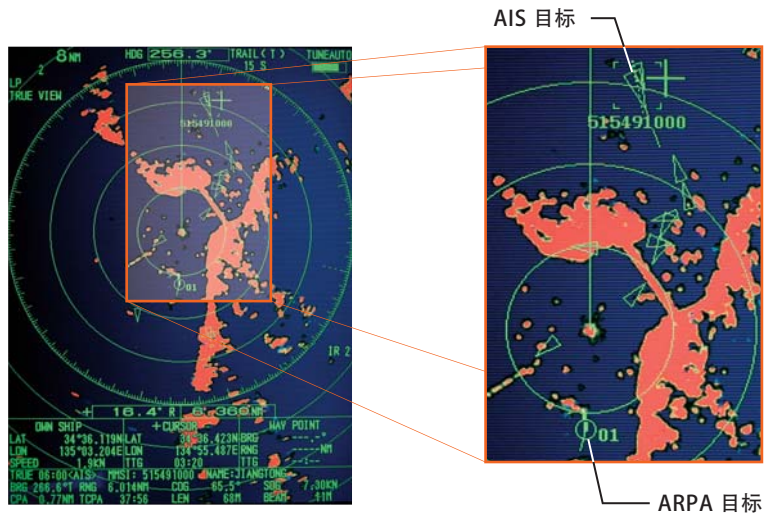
AIS 目标

8NM
LP
TRUE VIEW
HDG 256.3°
TRAIL(T) 15 S
TUNEAUTO
515491000
01
IR 2
+ 16.4° R
8.360NM
OWN SHIP
+CURSOR
NAV POINT
LAT 34°36.119N LAT 34°36.423N BRG
LON 135°03.204E LON 134°55.487E RNG
SPEED 1.9KN TTG 03:20 TTG
TRUE 06:00 <AIS> MMSI: 515491000 NAME: JIANGTONG
BRG 266.6°T RNG 6.014NM COG 65.5° SOG 2.30KN
CPA 0.77NM TCPA 37:56 LEN 68M BEAM 11M

515491000
01

ARPA 目标